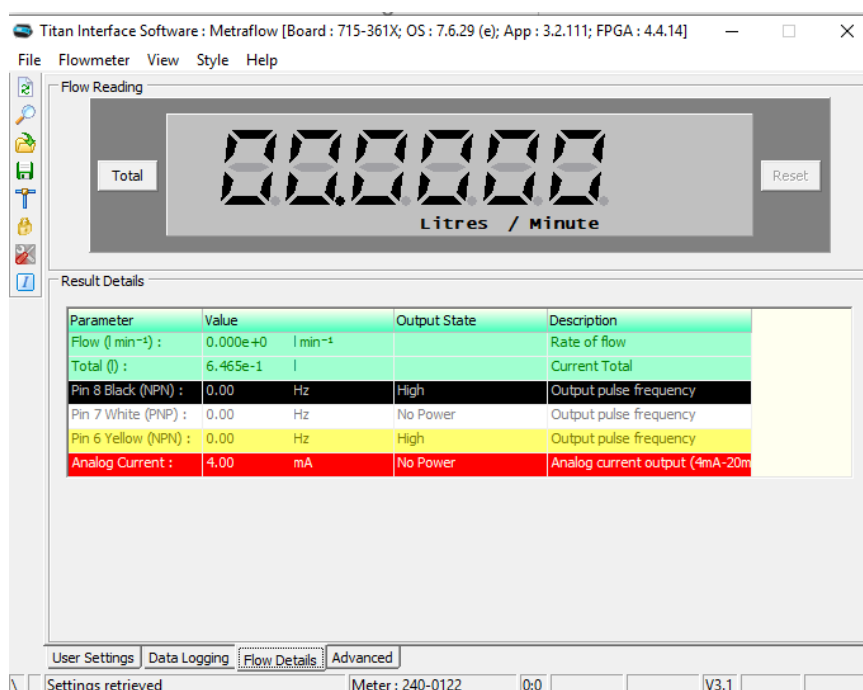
Titan Interface Software : Metraflow [Board : 715-361X; OS : 7.6.29 (e); App : 3.2.111; FPGA : 4.4.14]

File Flowmeter View Style Help

Flow Reading

Total

00.0000

Litres / Minute

Reset

Result Details

| Parameter | Value | | Output State | Description |
|---|---|---|---|---|
| Flow (l min⁻¹) : | 0.000e+0 | l min⁻¹ | | Rate of flow |
| Total (l) : | 6.465e-1 | l | | Current Total |
| Pin 8 Black (NPN) : | 0.00 | Hz | High | Output pulse frequency |
| Pin 7 White (PNP) : | 0.00 | Hz | No Power | Output pulse frequency |
| Pin 6 Yellow (NPN) : | 0.00 | Hz | High | Output pulse frequency |
| Analog Current : | 4.00 | mA | No Power | Analog current output (4mA-20m |

User Settings | Data Logging | Flow Details | Advanced

Settings retrieved | Meter : 240-0122 | 0:0 | V3.1